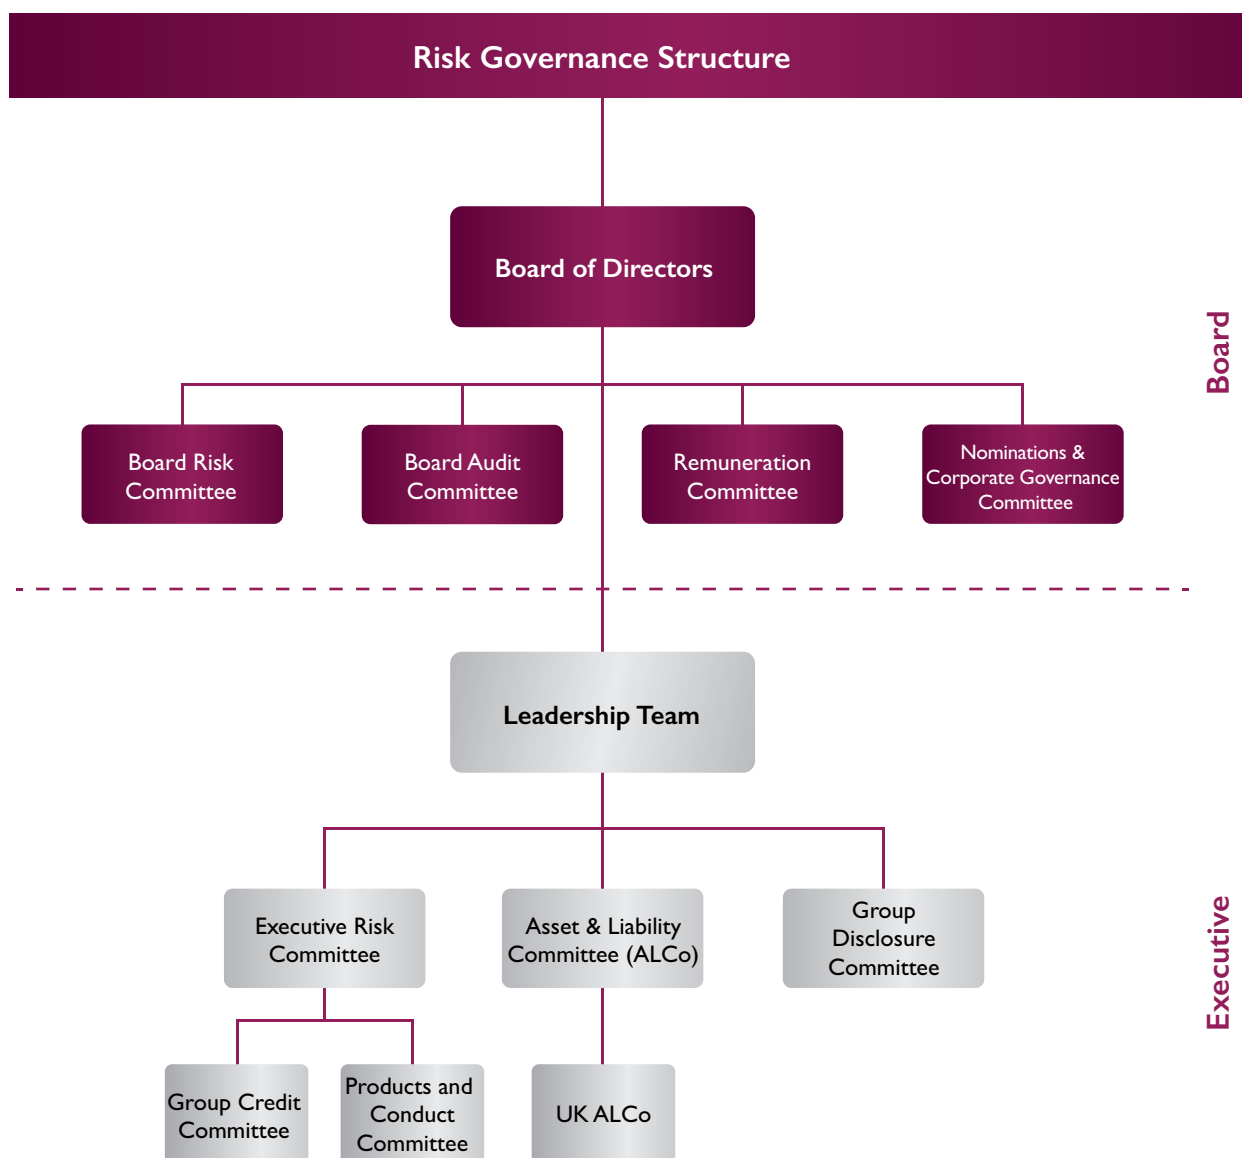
Risk Governance Structure

Board of Directors

Board

Board Risk Committee

Board Audit Committee

Remuneration Committee

Nominations & Corporate Governance Committee

Leadership Team

Executive

Executive Risk Committee

Asset & Liability Committee (ALCo)

Group Disclosure Committee

Group Credit Committee

Products and Conduct Committee

UK ALCo